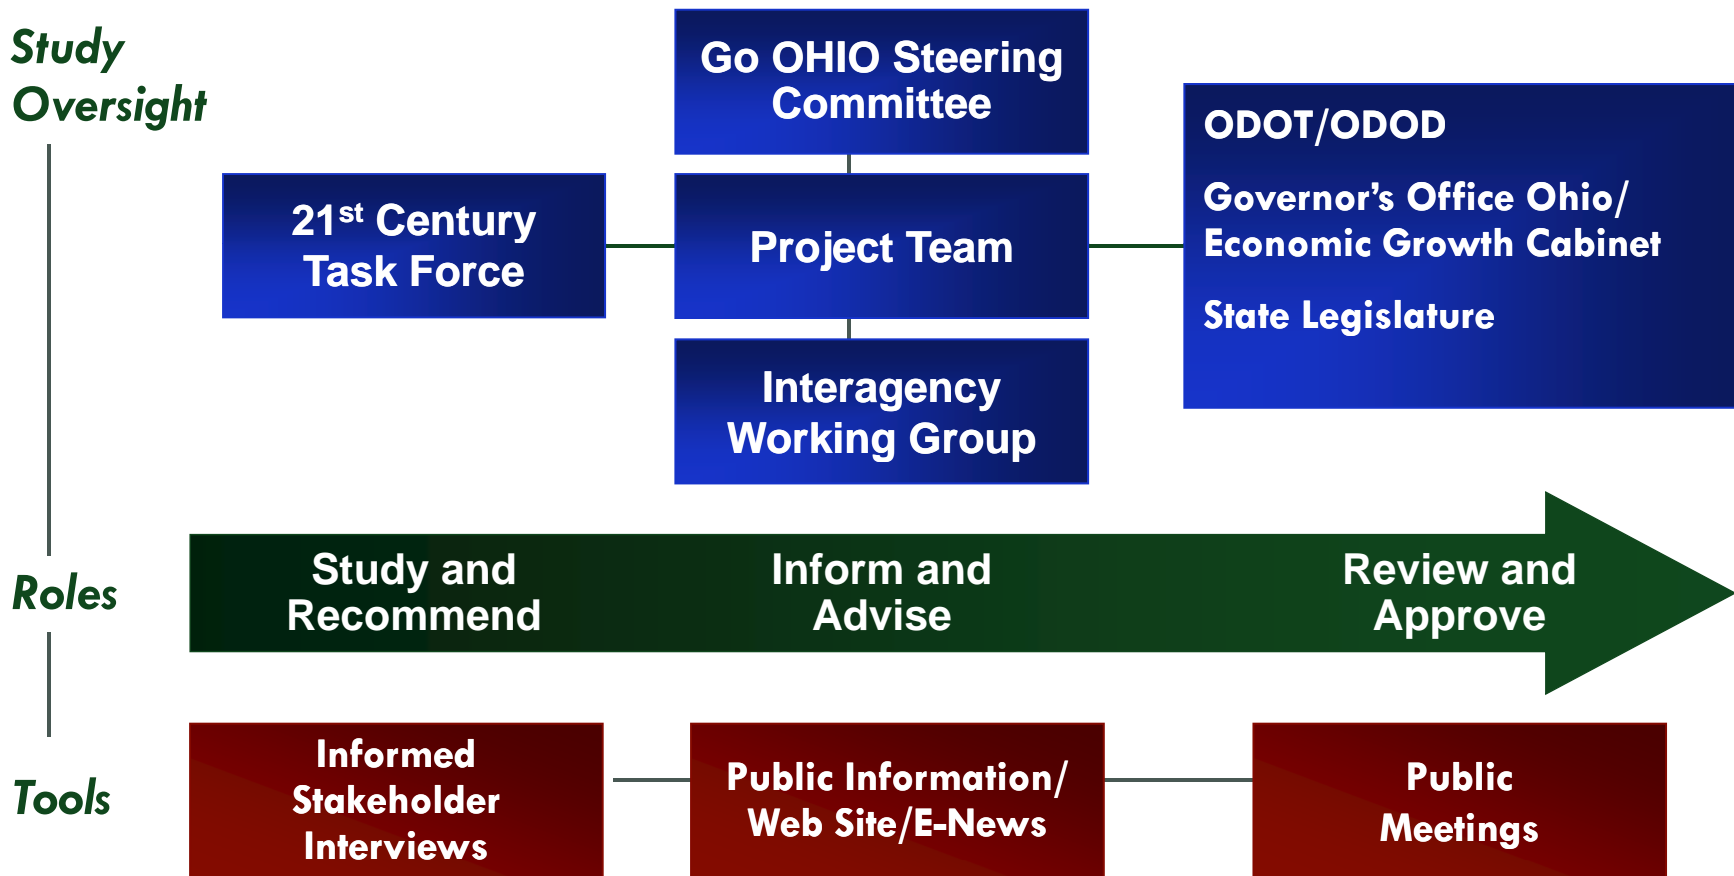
Study Oversight

Go OHIO Steering Committee

21$^{st}$ Century Task Force

Project Team

ODOT/ODOD

Governor's Office Ohio/ Economic Growth Cabinet

State Legislature

Interagency Working Group

Roles

Study and Recommend

Inform and Advise

Review and Approve

Tools

Informed Stakeholder Interviews

Public Information/ Web Site/E-News

Public Meetings